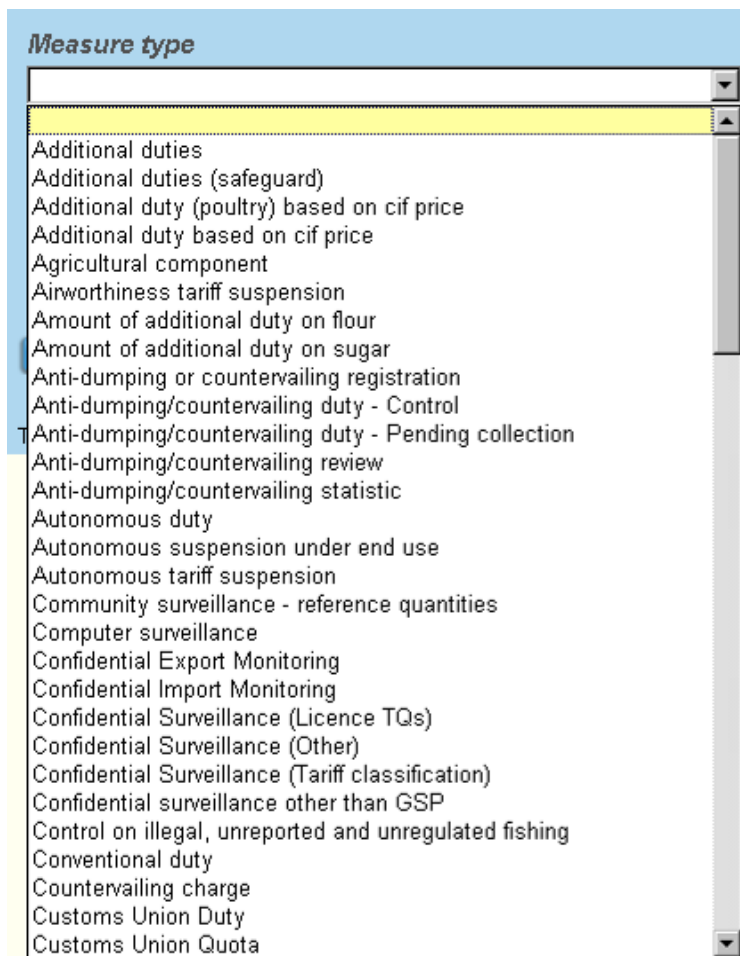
Measure type

Additional duties
Additional duties (safeguard)
Additional duty (poultry) based on cif price
Additional duty based on cif price
Agricultural component
Airworthiness tariff suspension
Amount of additional duty on flour
Amount of additional duty on sugar
Anti-dumping or countervailing registration
Anti-dumping/countervailing duty - Control
Anti-dumping/countervailing duty - Pending collection
Anti-dumping/countervailing review
Anti-dumping/countervailing statistic
Autonomous duty
Autonomous suspension under end use
Autonomous tariff suspension
Community surveillance - reference quantities
Computer surveillance
Confidential Export Monitoring
Confidential Import Monitoring
Confidential Surveillance (Licence TQs)
Confidential Surveillance (Other)
Confidential Surveillance (Tariff classification)
Confidential surveillance other than GSP
Control on illegal, unreported and unregulated fishing
Conventional duty
Countervailing charge
Customs Union Duty
Customs Union Quota